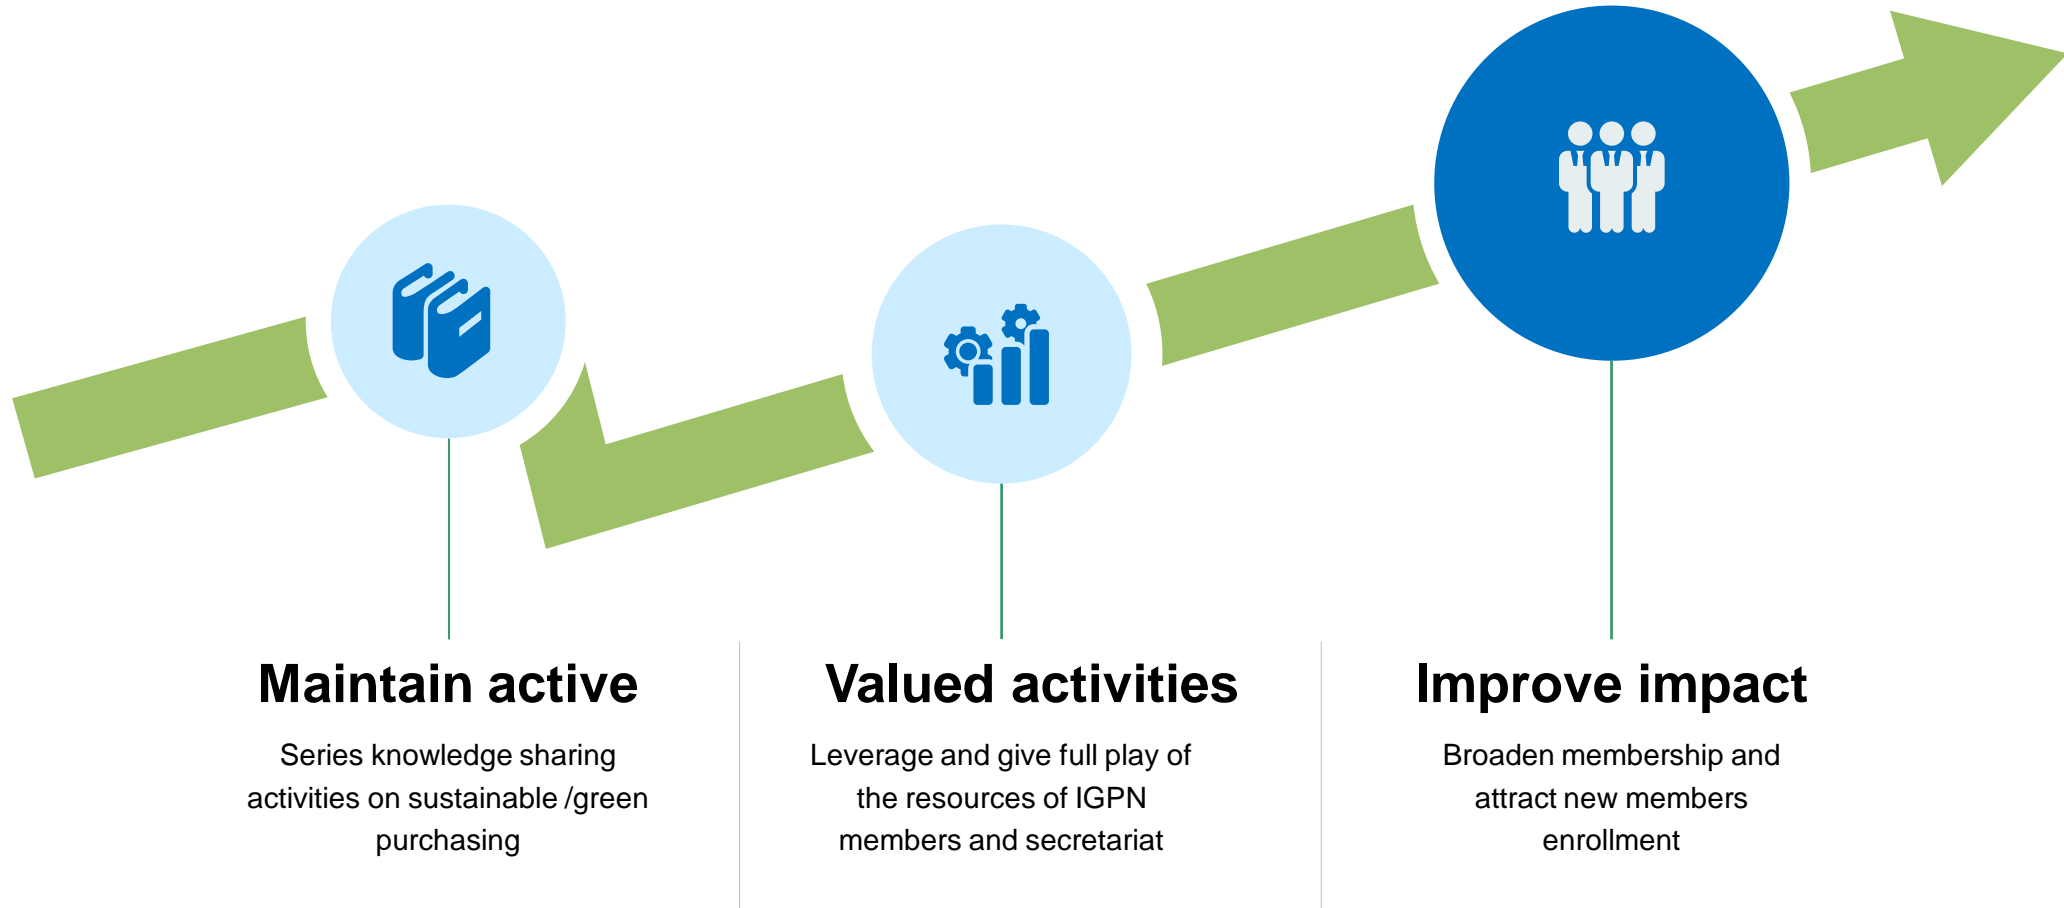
Maintain active

Series knowledge sharing activities on sustainable /green purchasing

Valued activities

Leverage and give full play of the resources of IGPN members and secretariat

Improve impact

Broaden membership and attract new members enrollment